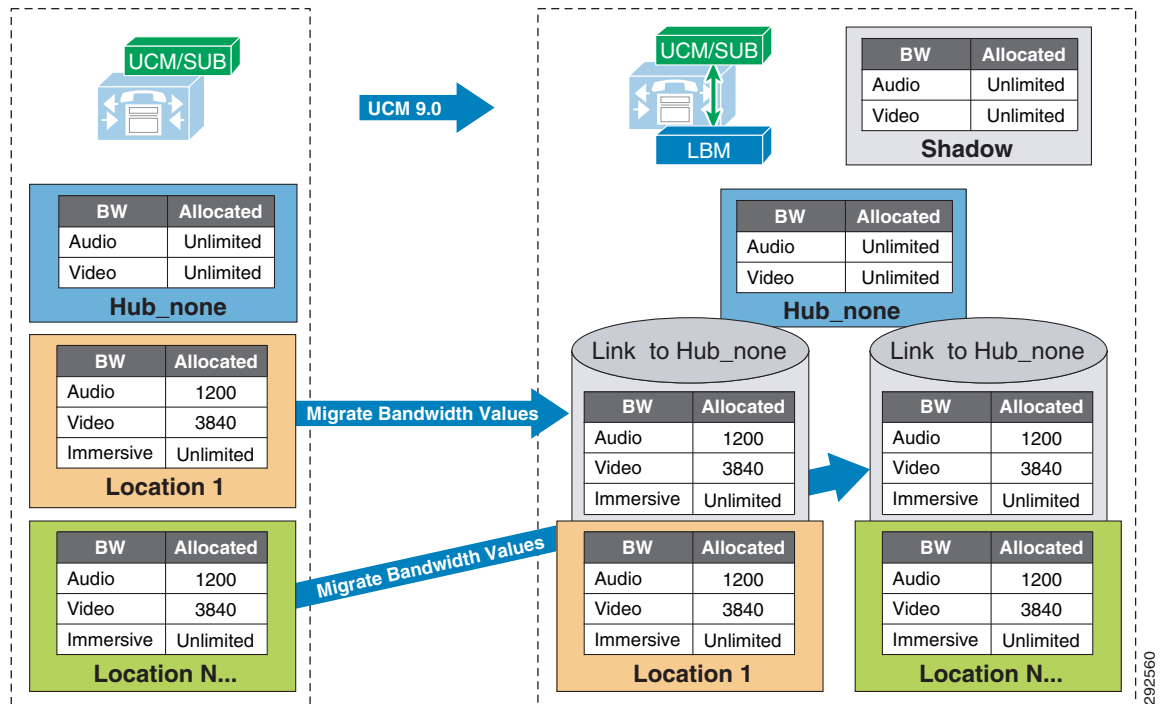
UCM/SUB

| BW | Allocated |
|---|---|
| Audio | Unlimited |
| Video | Unlimited |

Hub_none

| BW | Allocated |
|---|---|
| Audio | 1200 |
| Video | 3840 |
| Immersive | Unlimited |

Location 1

| BW | Allocated |
|---|---|
| Audio | 1200 |
| Video | 3840 |
| Immersive | Unlimited |

Location N...

UCM 9.0

Migrate Bandwidth Values

Migrate Bandwidth Values

UCM/SUB

LBM

| BW | Allocated |
|---|---|
| Audio | Unlimited |
| Video | Unlimited |

Shadow

| BW | Allocated |
|---|---|
| Audio | Unlimited |
| Video | Unlimited |

Hub_none

Link to Hub_none

| BW | Allocated |
|---|---|
| Audio | 1200 |
| Video | 3840 |
| Immersive | Unlimited |

| BW | Allocated |
|---|---|
| Audio | 1200 |
| Video | 3840 |
| Immersive | Unlimited |

Location 1

Link to Hub_none

| BW | Allocated |
|---|---|
| Audio | 1200 |
| Video | 3840 |
| Immersive | Unlimited |

| BW | Allocated |
|---|---|
| Audio | 1200 |
| Video | 3840 |
| Immersive | Unlimited |

Location N...

292560